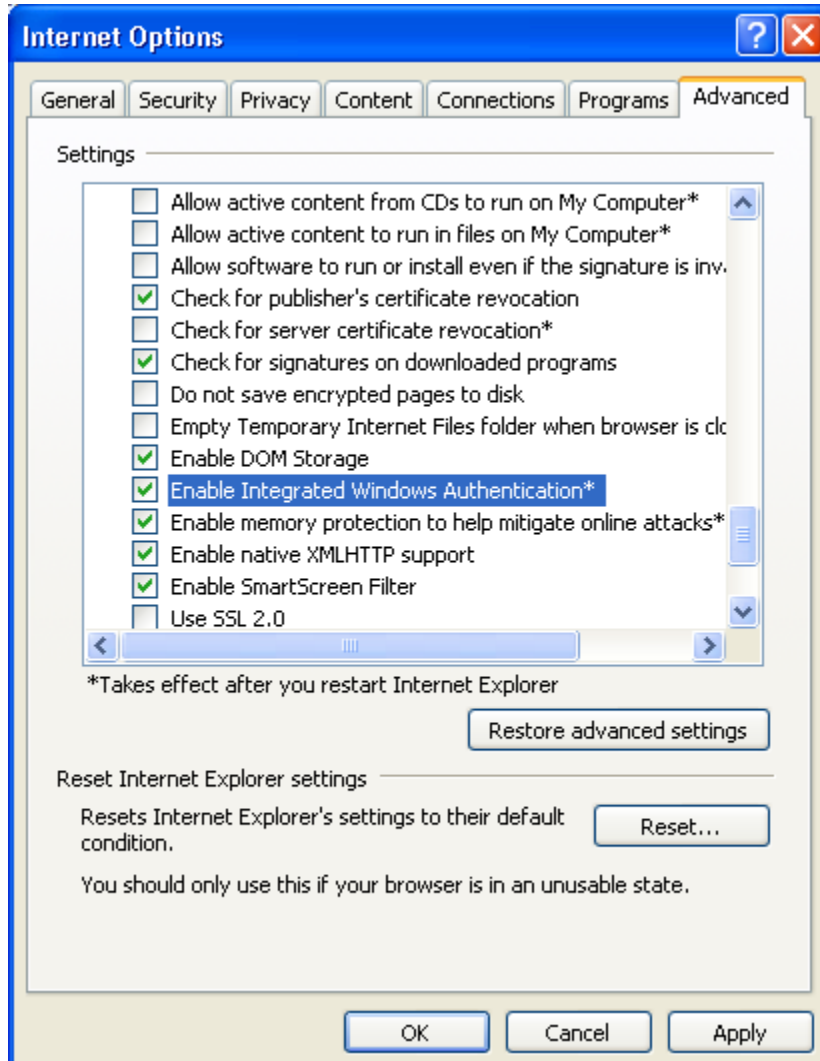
Internet Options

General | Security | Privacy | Content | Connections | Programs | Advanced

Settings

Allow active content from CDs to run on My Computer*
Allow active content to run in files on My Computer*
Allow software to run or install even if the signature is inv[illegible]
Check for publisher's certificate revocation
Check for server certificate revocation*
Check for signatures on downloaded programs
Do not save encrypted pages to disk
Empty Temporary Internet Files folder when browser is cl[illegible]
Enable DOM Storage
Enable Integrated Windows Authentication*
Enable memory protection to help mitigate online attacks*
Enable native XMLHTTP support
Enable SmartScreen Filter
Use SSL 2.0

*Takes effect after you restart Internet Explorer

Restore advanced settings

Reset Internet Explorer settings

Resets Internet Explorer's settings to their default condition.

Reset...

You should only use this if your browser is in an unusable state.

OK | Cancel | Apply